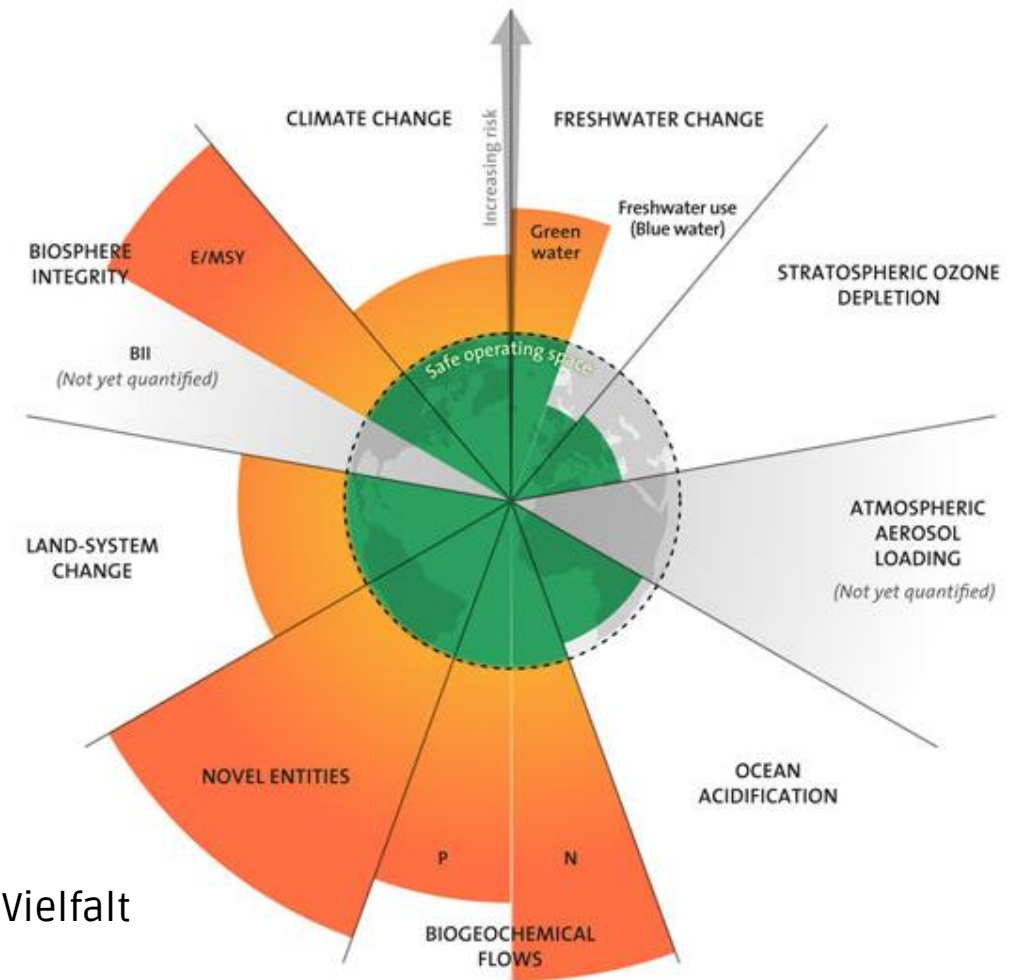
Increasing risk

CLIMATE CHANGE

FRESHWATER CHANGE

Green water

Freshwater use (Blue water)

BIOSPHERE INTEGRITY

E/MSY

STRATOSPHERIC OZONE DEPLETION

BII
(Not yet quantified)

Safe operating space

ATMOSPHERIC AEROSOL LOADING
(Not yet quantified)

LAND-SYSTEM CHANGE

NOVEL ENTITIES

OCEAN ACIDIFICATION

P

N

Vielfalt

BIOGEOCHEMICAL FLOWS